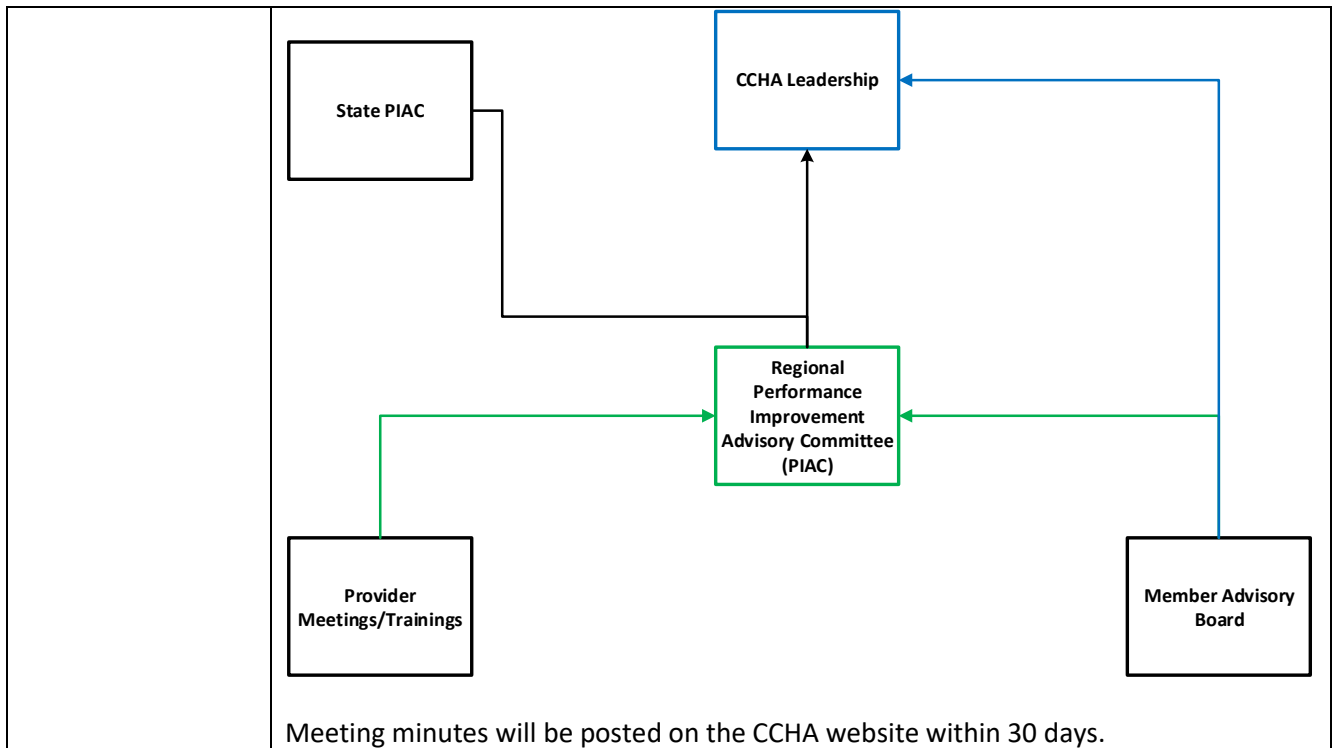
State PIAC

CCHA Leadership

Regional Performance Improvement Advisory Committee (PIAC)

Provider Meetings/Trainings

Member Advisory Board

Meeting minutes will be posted on the CCHA website within 30 days.